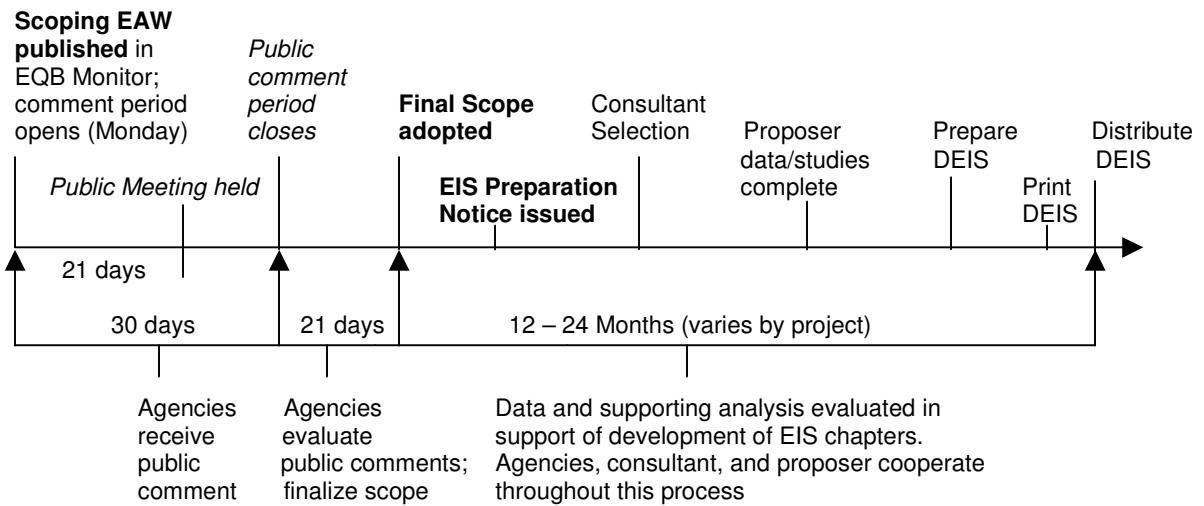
**Scoping EAW published** in EQB Monitor; comment period opens (Monday)

*Public comment period closes*

**Final Scope adopted**

Consultant Selection

Proposer data/studies complete

Prepare DEIS

Distribute DEIS

*Public Meeting held*

**EIS Preparation Notice issued**

Print DEIS

21 days

30 days

21 days

12 – 24 Months (varies by project)

Agencies receive public comment

Agencies evaluate public comments; finalize scope

Data and supporting analysis evaluated in support of development of EIS chapters. Agencies, consultant, and proposer cooperate throughout this process